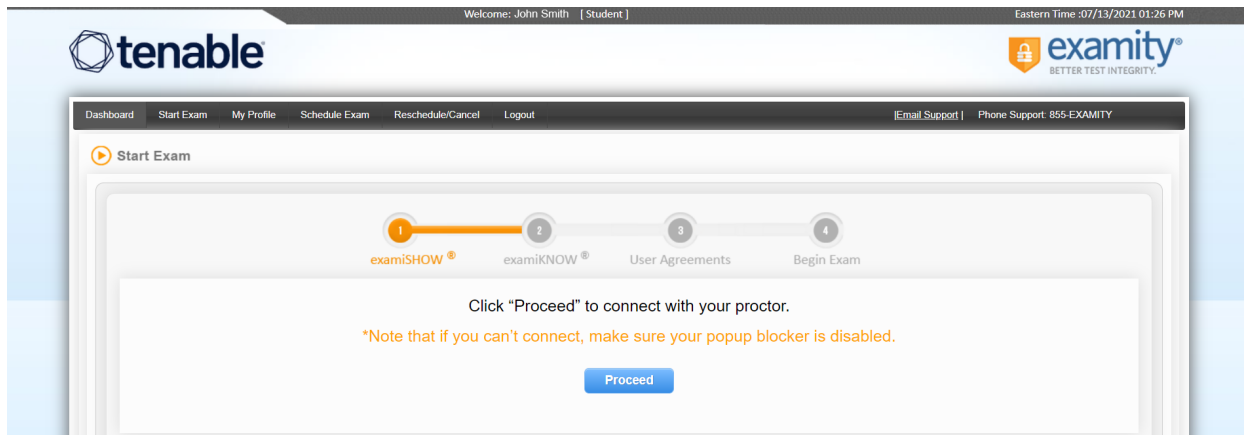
Welcome: John Smith [ Student ]

Eastern Time :07/13/2021 01:26 PM

tenable

examity®
BETTER TEST INTEGRITY.

Dashboard | Start Exam | My Profile | Schedule Exam | Reschedule/Cancel | Logout

|Email Support | Phone Support: 855-EXAMITY

Start Exam

1 examiSHOW®
2 examiKNOW®
3 User Agreements
4 Begin Exam

Click “Proceed” to connect with your proctor.

*Note that if you can’t connect, make sure your popup blocker is disabled.

Proceed